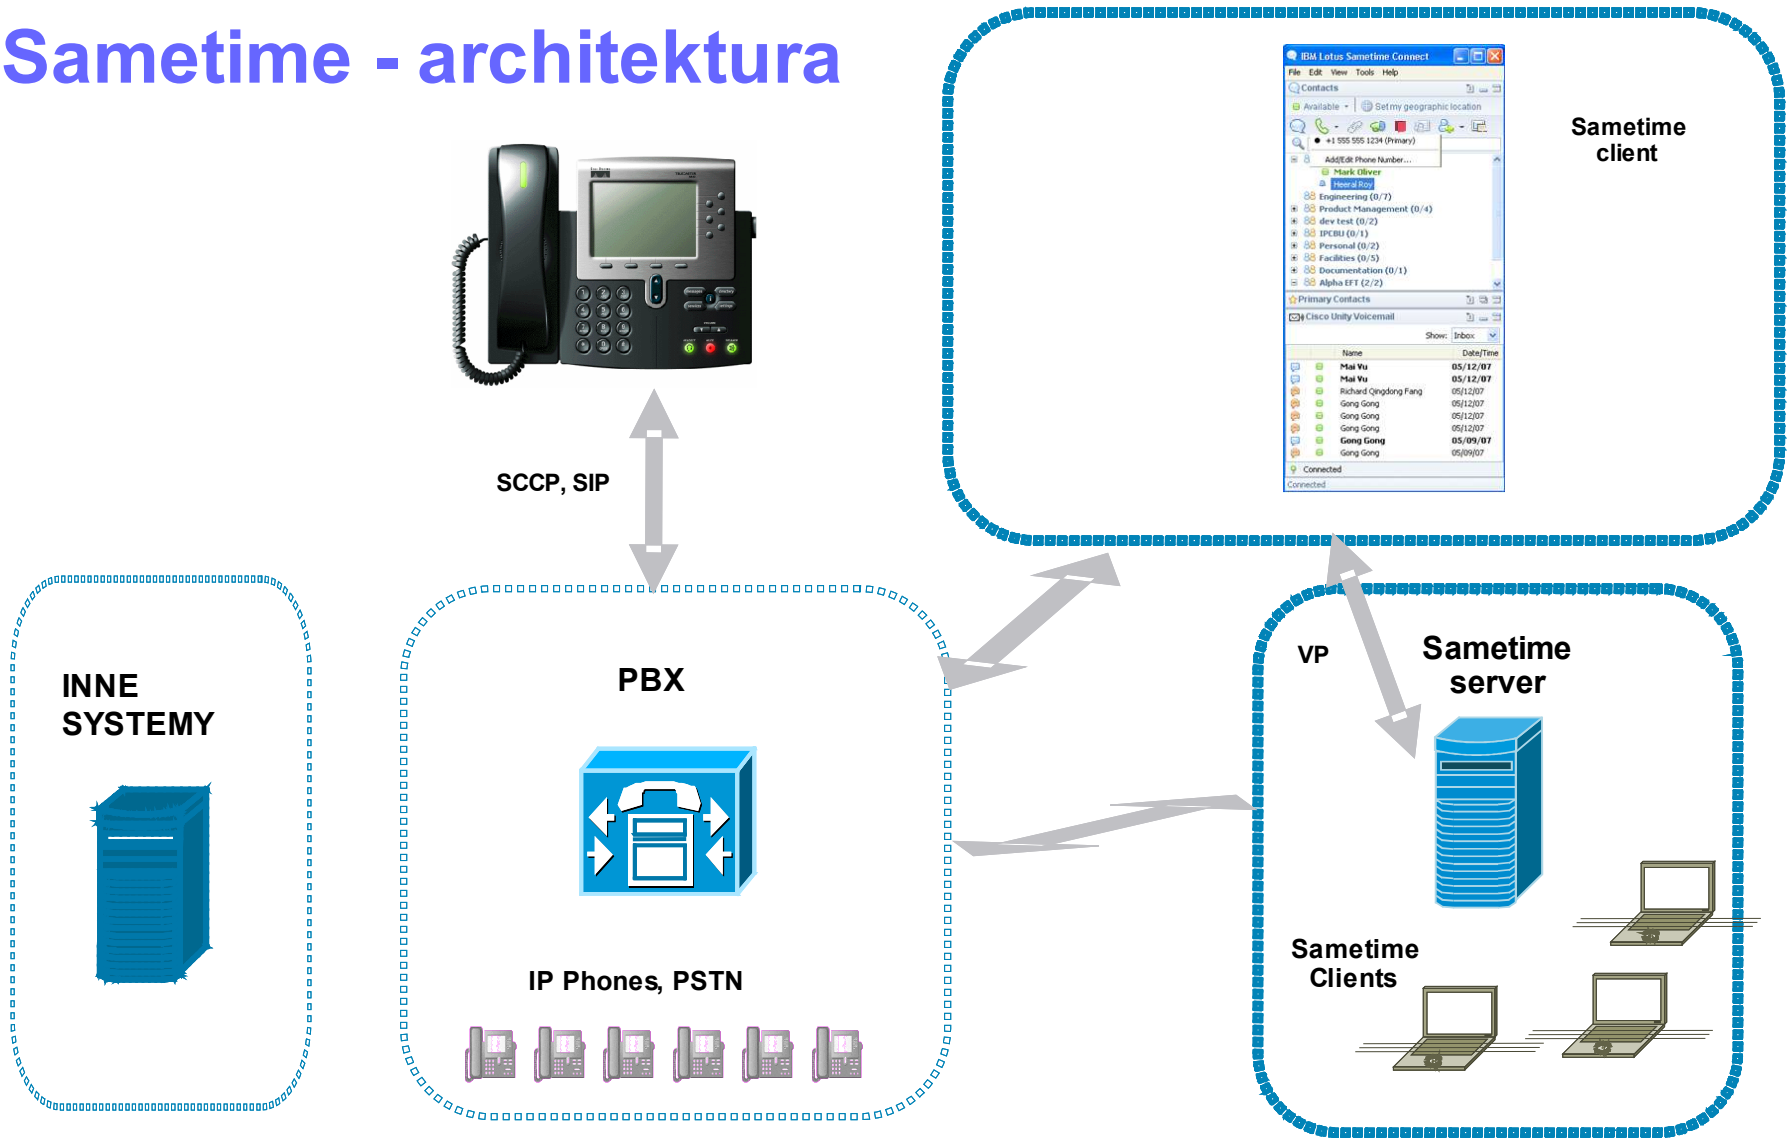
Sametime - architektura

IBM Lotus Sametime Connect
File Edit View Tools Help
Contacts
Available
Set my geographic location
+1 555 555 1234 (Primary)
Add/Edit Phone Number...
Mark Oliver
Heeral Roy
Engineering (0/7)
Product Management (0/4)
dev test (0/2)
IPCBU (0/1)
Personal (0/2)
Facilities (0/5)
Documentation (0/1)
Alpha EFT (2/2)
Primary Contacts
Cisco Unity Voicemail
Show: Inbox
Name Date/Time
Mai Vu 05/12/07
Mai Vu 05/12/07
Richard Qingdong Fang 05/12/07
Gong Gong 05/12/07
Gong Gong 05/12/07
Gong Gong 05/12/07
Gong Gong 05/09/07
Gong Gong 05/09/07
Connected
Connected

Sametime client

SCCP, SIP

INNE SYSTEMY

PBX

IP Phones, PSTN

VP

Sametime server

Sametime Clients